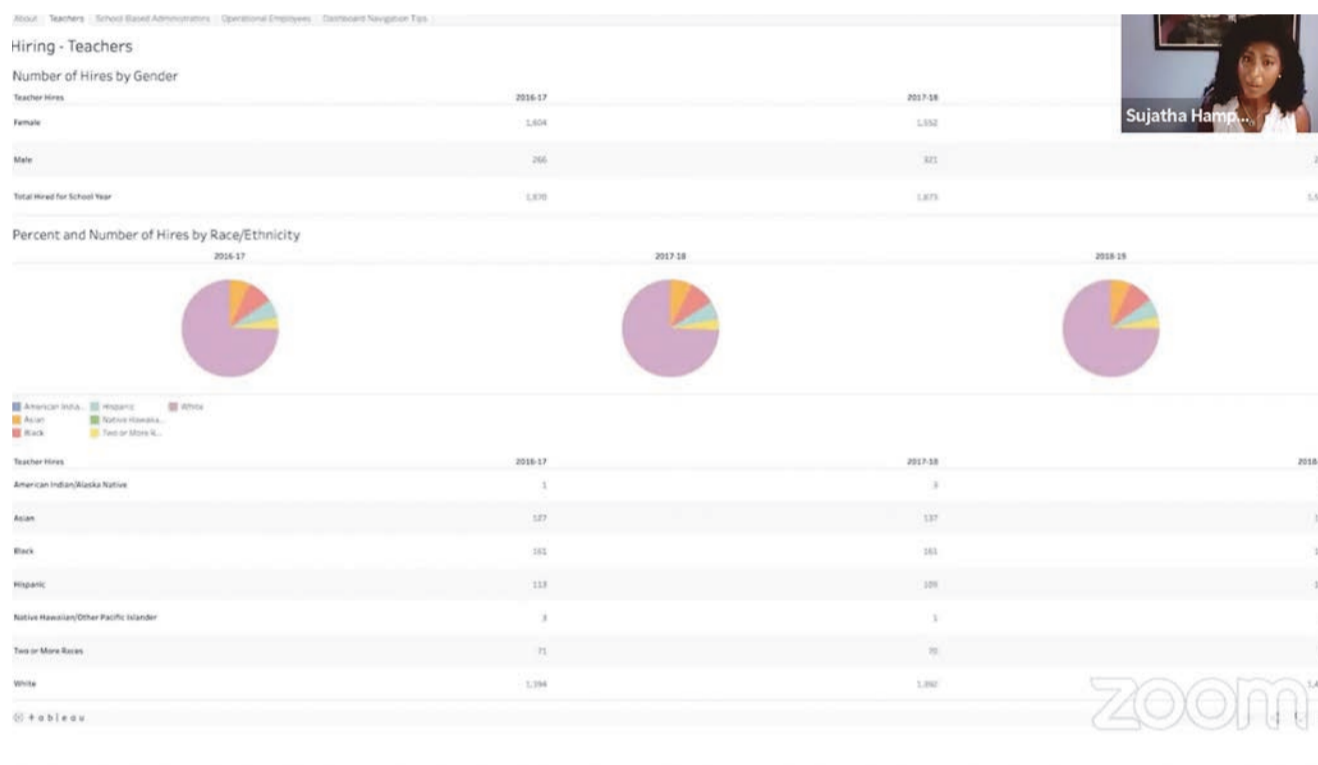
About | Teachers | School Based Administrators | Operational Employees | Dashboard Navigation Tips

Hiring - Teachers

Number of Hires by Gender

| Teacher Hires | 2016-17 | 2017-18 | |
|---|---|---|---|
| Female | 1,604 | 1,552 | |
| Male | 266 | 321 | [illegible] |
| Total Hired for School Year | 1,870 | 1,873 | 1,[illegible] |

Sujatha Hamp...

Percent and Number of Hires by Race/Ethnicity

2016-17

2017-18

2018-19

American India... Hispanic White
Asian Native Hawaiia...
Black Two or More R...

| Teacher Hires | 2016-17 | 2017-18 | 2018-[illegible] |
|---|---|---|---|
| American Indian/Alaska Native | 1 | 3 | |
| Asian | 127 | 137 | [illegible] |
| Black | 161 | 161 | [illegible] |
| Hispanic | 113 | 109 | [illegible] |
| Native Hawaiian/Other Pacific Islander | 3 | 1 | |
| Two or More Races | 71 | 70 | |
| White | 1,394 | 1,392 | 1,4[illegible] |

+ a b l e a u

zoom